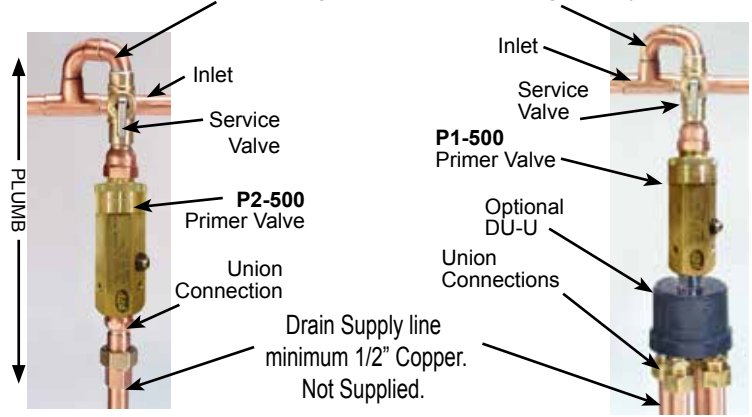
PLUMB

Inlet

Service Valve

**P2-500** Primer Valve

Union Connection

Drain Supply line minimum 1/2" Copper. Not Supplied.

Inlet

Service Valve

**P1-500** Primer Valve

Optional DU-U

Union Connections